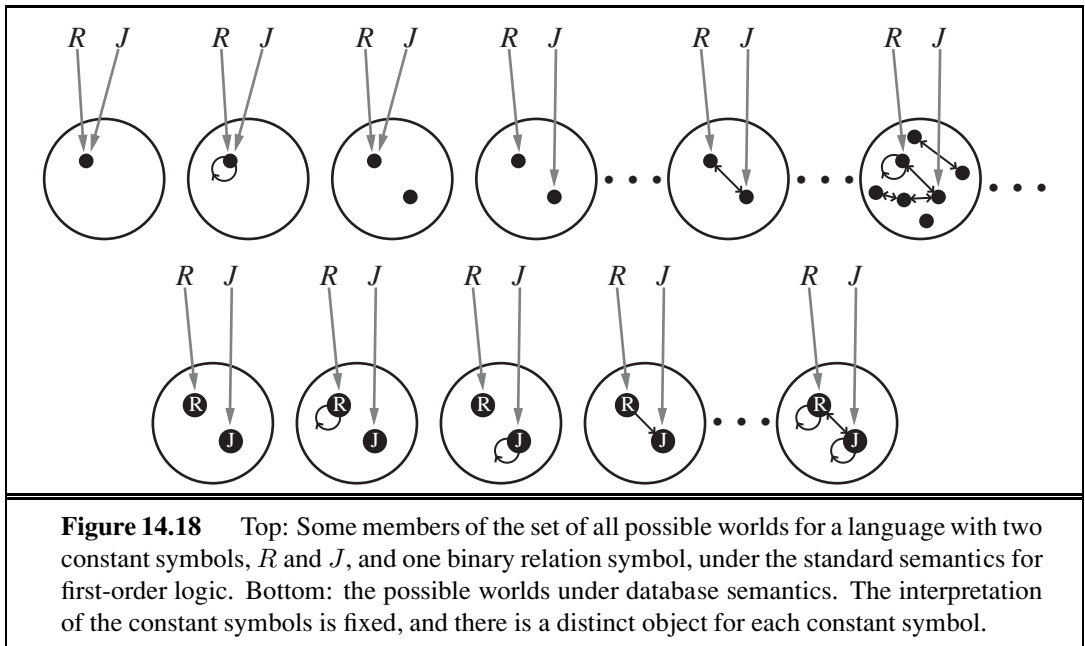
$R$ $J$ $R$ $J$ $R$ $J$ $R$ $J$ $R$ $J$ $R$ $J$

$R$ $J$ $R$ $J$ $R$ $J$ $R$ $J$ $R$ $J$

R J R J R J R J R J

**Figure 14.18** Top: Some members of the set of all possible worlds for a language with two constant symbols, $R$ and $J$, and one binary relation symbol, under the standard semantics for first-order logic. Bottom: the possible worlds under database semantics. The interpretation of the constant symbols is fixed, and there is a distinct object for each constant symbol.